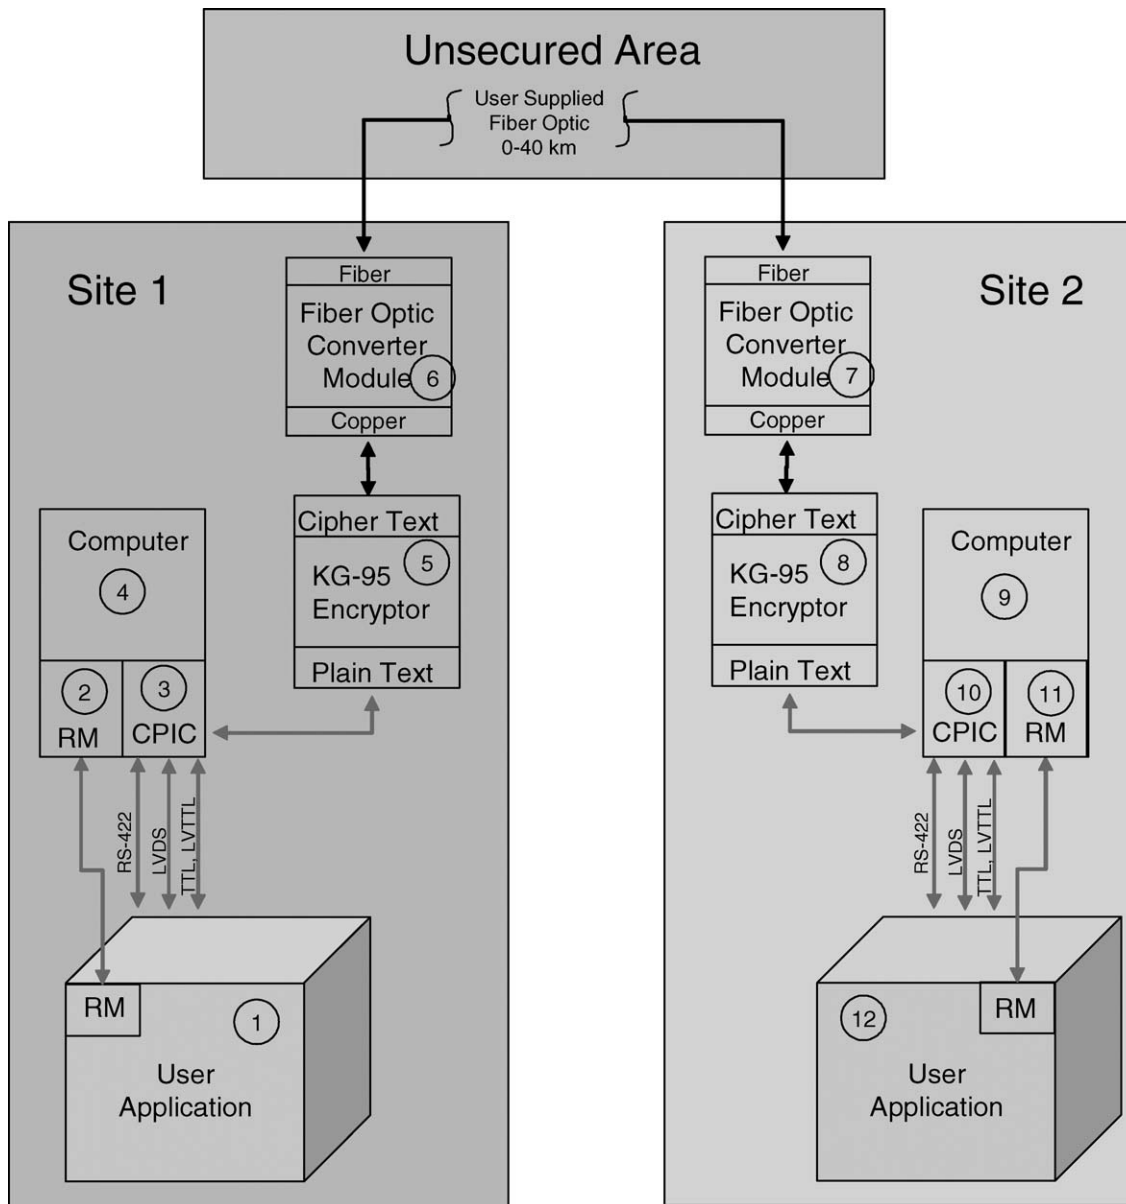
Unsecured Area

User Supplied Fiber Optic 0-40 km

Site 1

Fiber
Fiber Optic Converter Module 6
Copper

Computer 4

2 RM

3 CPIC

Cipher Text
KG-95 Encryptor 5
Plain Text

RS-422
LVDS
TTL, LVTTL

RM
1
User Application

Site 2

Fiber
Fiber Optic Converter Module 7
Copper

Cipher Text
KG-95 Encryptor 8
Plain Text

Computer 9

10 CPIC

11 RM

RS-422
LVDS
TTL, LVTTL

12
RM
User Application